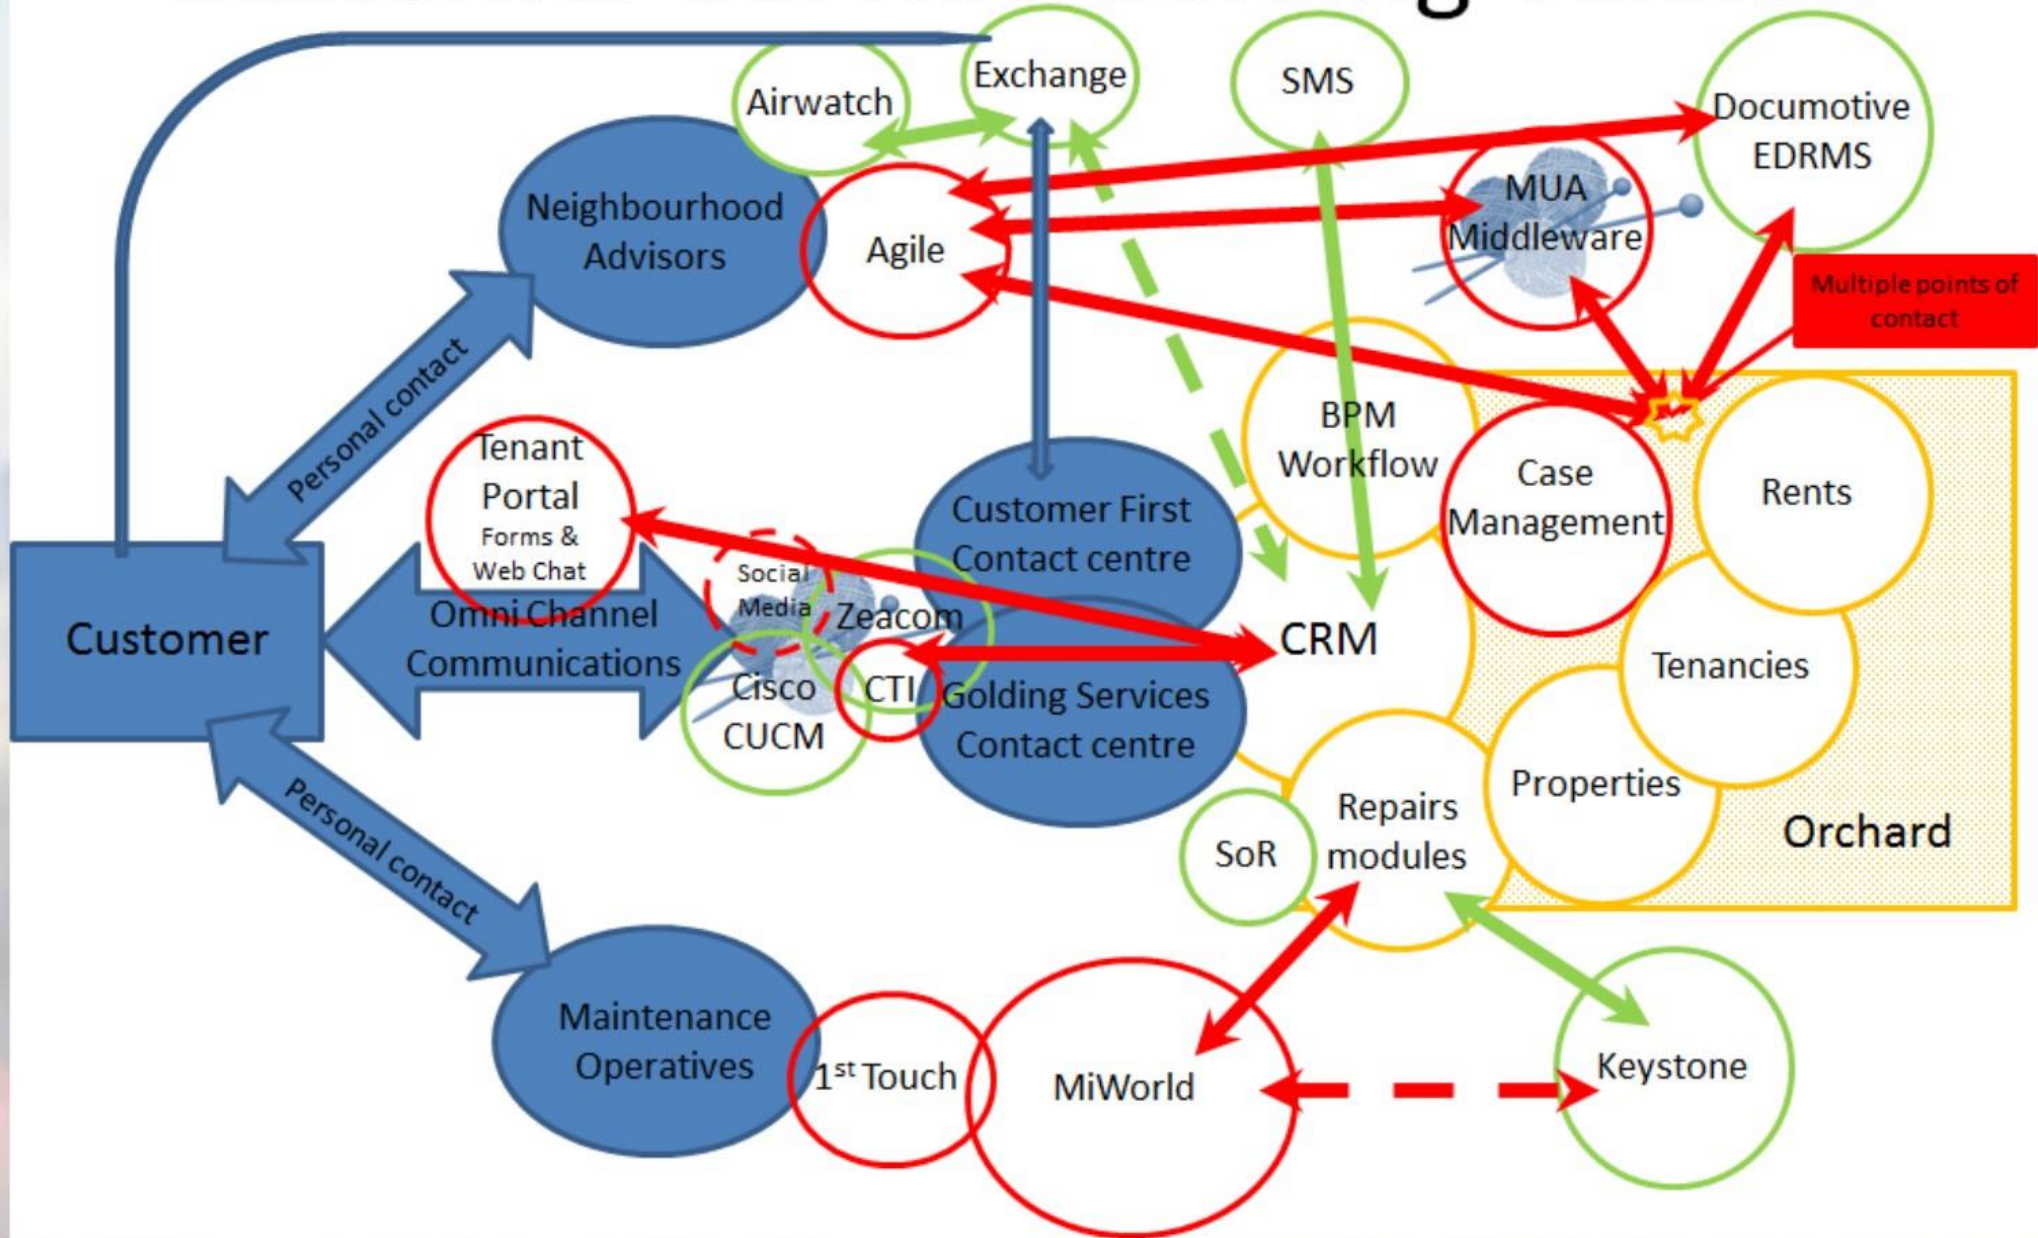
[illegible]

Exchange

Airwatch

SMS

Documotive EDRMS

Neighbourhood Advisors

Agile

MUA Middleware

Multiple points of contact

Personal contact

Tenant Portal Forms & Web Chat

BPM Workflow

Case Management

Rents

Customer First Contact centre

Customer

Omni Channel Communications

Social Media

Zeacom

CRM

Tenancies

Cisco CUCM

CTI

Golding Services Contact centre

Properties

Repairs modules

SoR

Orchard

Personal contact

Maintenance Operatives

$1^{st}$ Touch

MiWorld

Keystone